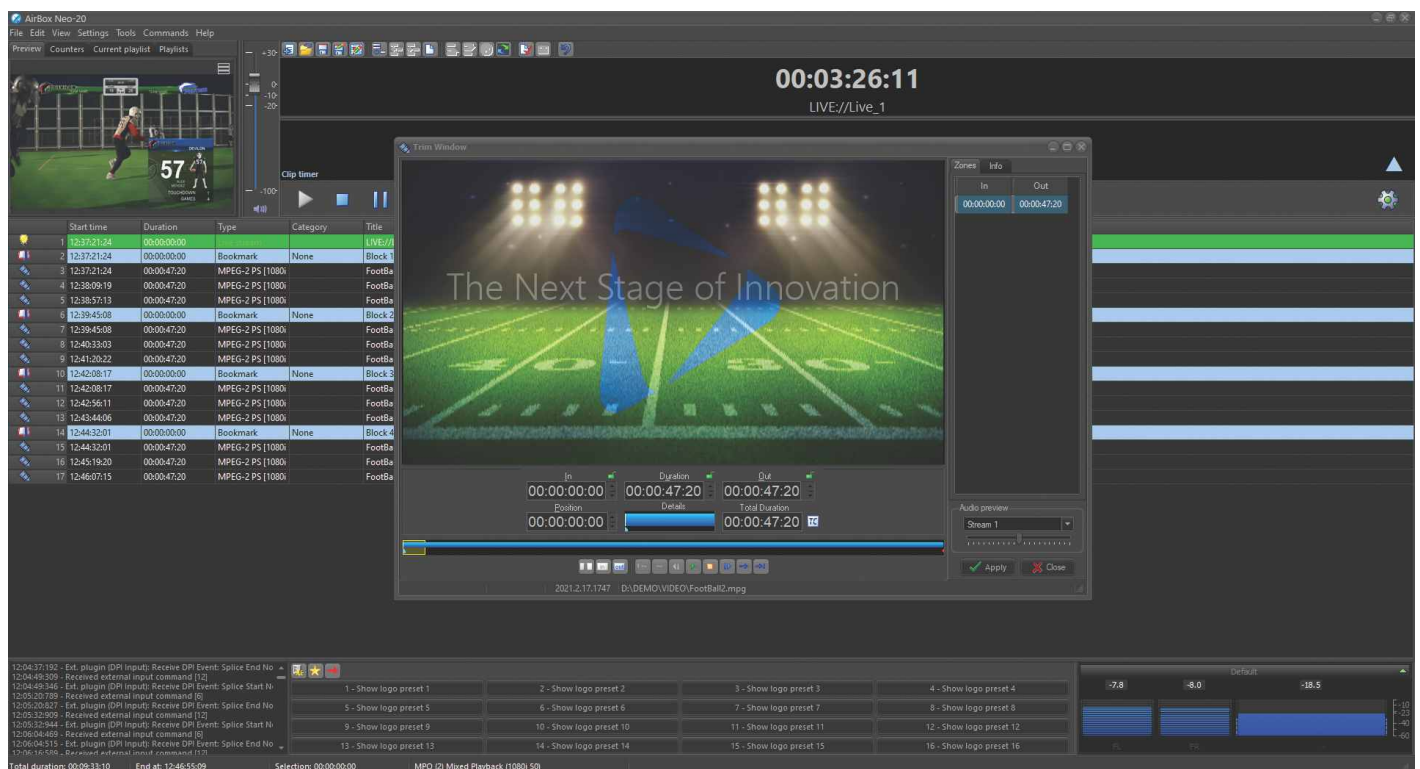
AirBox Neo-20
File Edit View Settings Tools Commands Help
Preview Counters Current playlist Playlists

57

+30
0
-10
-20
-100

Clip timer

00:03:26:11
LIVE://Live_1

| | Start time | Duration | Type | Category | Title |
|---|---|---|---|---|---|
| 1 | 12:37:21:24 | 00:00:00:00 | | | LIVE:// |
| 2 | 12:37:21:24 | 00:00:00:00 | Bookmark | None | Block 1 |
| 3 | 12:37:21:24 | 00:00:47:20 | MPEG-2 PS [1080i | | FootBa |
| 4 | 12:38:09:19 | 00:00:47:20 | MPEG-2 PS [1080i | | FootBa |
| 5 | 12:38:57:13 | 00:00:47:20 | MPEG-2 PS [1080i | | FootBa |
| 6 | 12:39:45:08 | 00:00:00:00 | Bookmark | None | Block 2 |
| 7 | 12:39:45:08 | 00:00:47:20 | MPEG-2 PS [1080i | | FootBa |
| 8 | 12:40:33:03 | 00:00:47:20 | MPEG-2 PS [1080i | | FootBa |
| 9 | 12:41:20:22 | 00:00:47:20 | MPEG-2 PS [1080i | | FootBa |
| 10 | 12:42:08:17 | 00:00:00:00 | Bookmark | None | Block 3 |
| 11 | 12:42:08:17 | 00:00:47:20 | MPEG-2 PS [1080i | | FootBa |
| 12 | 12:42:56:11 | 00:00:47:20 | MPEG-2 PS [1080i | | FootBa |
| 13 | 12:43:44:06 | 00:00:47:20 | MPEG-2 PS [1080i | | FootBa |
| 14 | 12:44:32:01 | 00:00:00:00 | Bookmark | None | Block 4 |
| 15 | 12:44:32:01 | 00:00:47:20 | MPEG-2 PS [1080i | | FootBa |
| 16 | 12:45:19:20 | 00:00:47:20 | MPEG-2 PS [1080i | | FootBa |
| 17 | 12:46:07:15 | 00:00:47:20 | MPEG-2 PS [1080i | | FootBa |

Trim Window
The Next Stage of Innovation
Zones Info
| In | Out |
|---|---|
| 00:00:00:00 | 00:00:47:20 |

In 00:00:00:00 Duration 00:00:47:20 Out 00:00:47:20
Position 00:00:00:00 Details Total Duration 00:00:47:20 TC
Audio preview
Stream 1
Apply Close
2021.2.17.1747 D:\DEMO\VIDEO\FootBall2.mpg

12:04:37:192 - Ext. plugin (DPI Input): Receive DPI Event: Splice End No
12:04:49:309 - Received external input command [12]
12:04:49:346 - Ext. plugin (DPI Input): Receive DPI Event: Splice Start N
12:05:20:789 - Received external input command [6]
12:05:20:827 - Ext. plugin (DPI Input): Receive DPI Event: Splice End No
12:05:32:909 - Received external input command [12]
12:05:32:944 - Ext. plugin (DPI Input): Receive DPI Event: Splice Start N
12:06:04:469 - Received external input command [6]
12:06:04:515 - Ext. plugin (DPI Input): Receive DPI Event: Splice End No
12:06:16:599 - Received external input command [12]

1 - Show logo preset 1 | 2 - Show logo preset 2 | 3 - Show logo preset 3 | 4 - Show logo preset 4
5 - Show logo preset 5 | 6 - Show logo preset 6 | 7 - Show logo preset 7 | 8 - Show logo preset 8
9 - Show logo preset 9 | 10 - Show logo preset 10 | 11 - Show logo preset 11 | 12 - Show logo preset 12
13 - Show logo preset 13 | 14 - Show logo preset 14 | 15 - Show logo preset 15 | 16 - Show logo preset 16

Default
-7.8 -8.0 -18.5
-10 -23 -40 -60

Total duration: 00:09:33:10 End at: 12:46:55:09 Selection: 00:00:00:00 MPO (2) Mixed Playback (1080i) 50